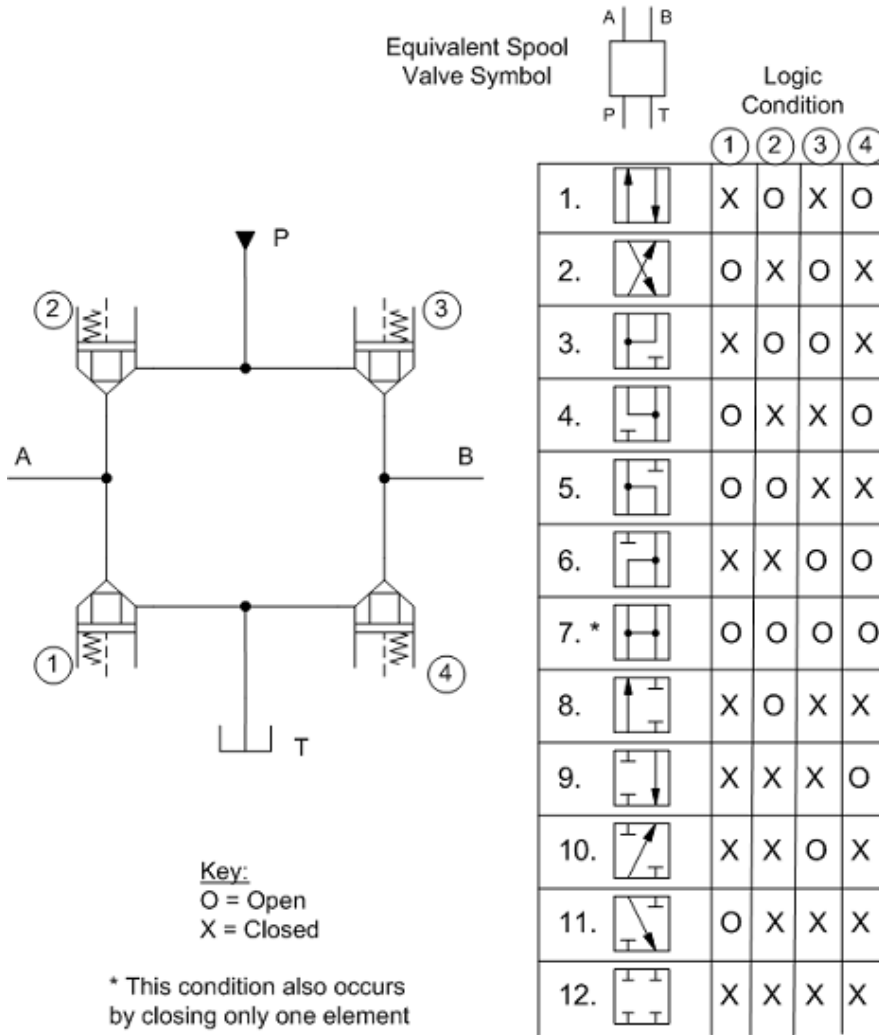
Equivalent Spool Valve Symbol

A B
P T

Logic Condition

P

2
3

A
B

1
4

T

| | 1 | 2 | 3 | 4 |
|---|---|---|---|---|
| 1. | X | O | X | O |
| 2. | O | X | O | X |
| 3. | X | O | O | X |
| 4. | O | X | X | O |
| 5. | O | O | X | X |
| 6. | X | X | O | O |
| 7. * | O | O | O | O |
| 8. | X | O | X | X |
| 9. | X | X | X | O |
| 10. | X | X | O | X |
| 11. | O | X | X | X |
| 12. | X | X | X | X |

Key:
O = Open
X = Closed

* This condition also occurs by closing only one element